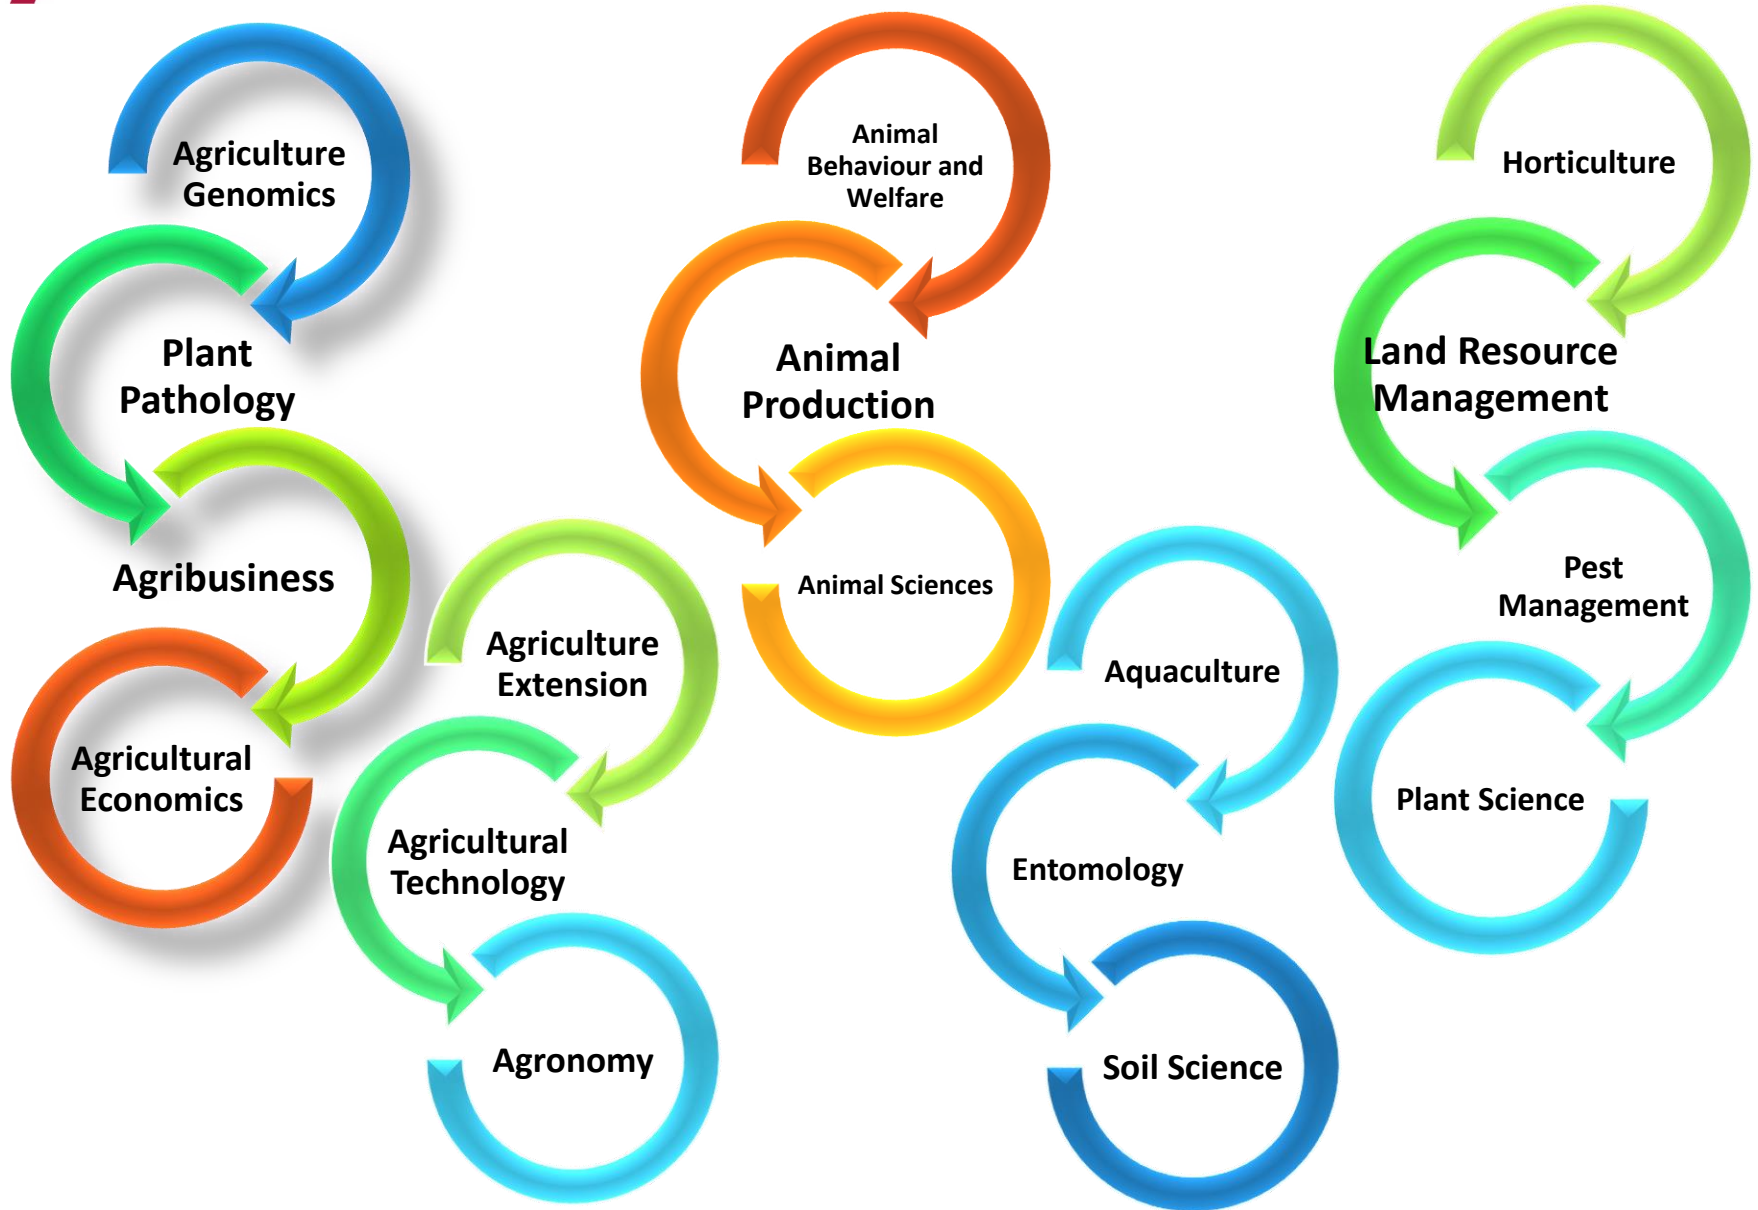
Agriculture Genomics

Plant Pathology

Agribusiness

Agricultural Economics

Agriculture Extension

Agricultural Technology

Agronomy

Animal Behaviour and Welfare

Animal Production

Animal Sciences

Aquaculture

Entomology

Soil Science

Horticulture

Land Resource Management

Pest Management

Plant Science